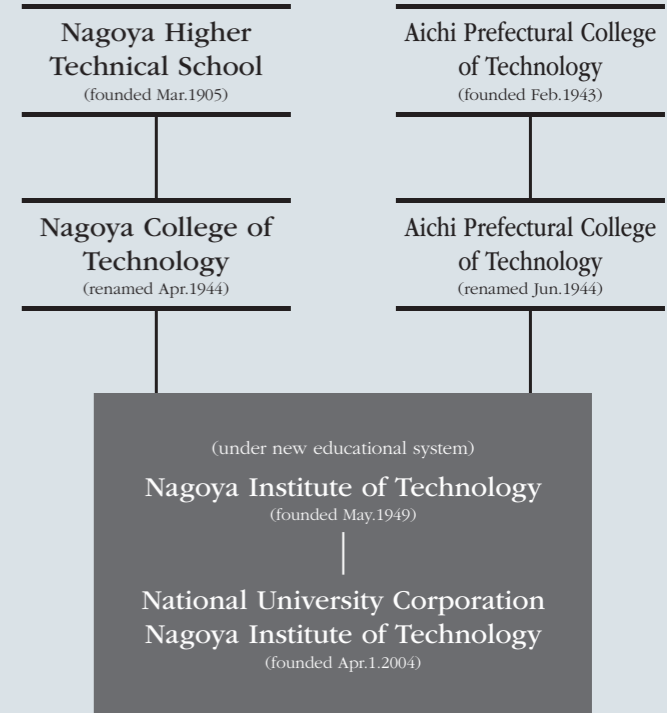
Nagoya Higher Technical School
(founded Mar.1905)

Aichi Prefectural College of Technology
(founded Feb.1943)

Nagoya College of Technology
(renamed Apr.1944)

Aichi Prefectural College of Technology
(renamed Jun.1944)

(under new educational system)

Nagoya Institute of Technology
(founded May.1949)

National University Corporation Nagoya Institute of Technology
(founded Apr.1.2004)